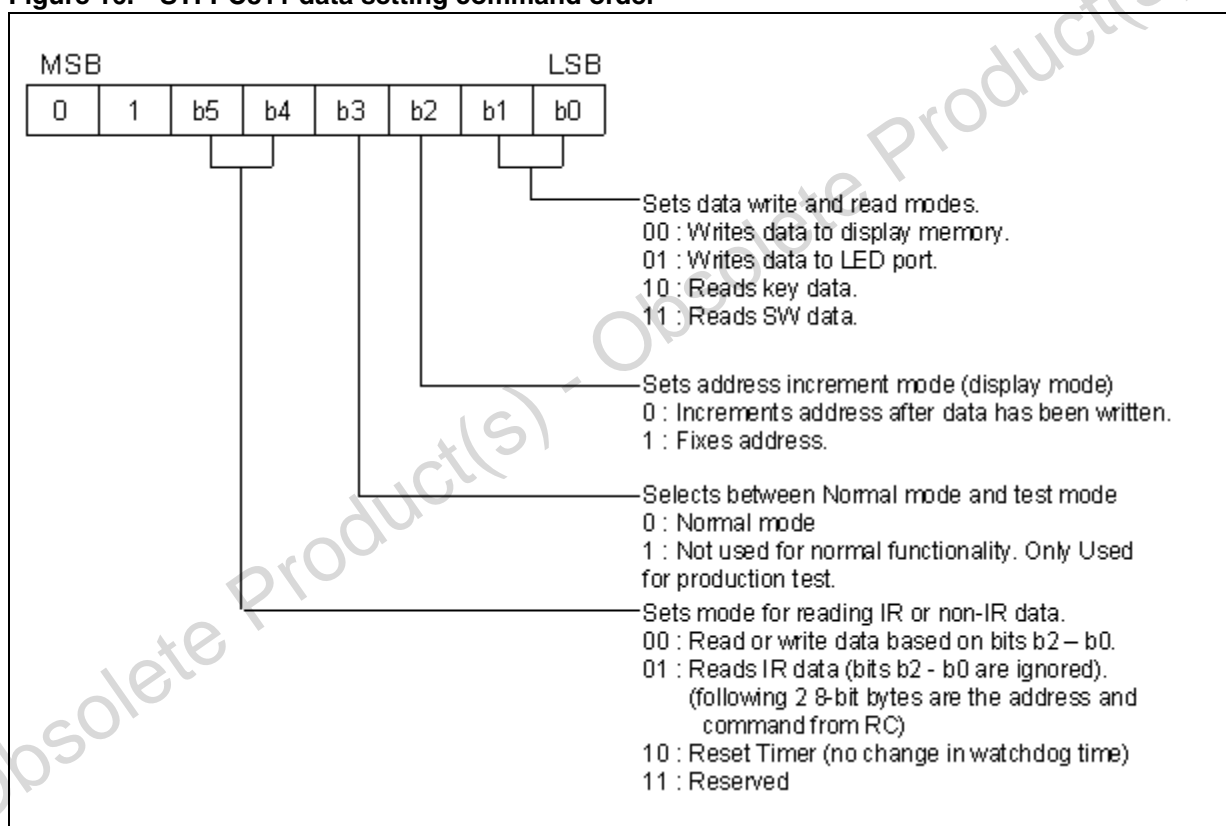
Figure 10. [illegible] data setting command order

MSB LSB

| 0 | 1 | b5 | b4 | b3 | b2 | b1 | b0 |
|---|---|---|---|---|---|---|---|

Sets data write and read modes.
00 : Writes data to display memory.
01 : Writes data to LED port.
10 : Reads key data.
11 : Reads SW data.

Sets address increment mode (display mode)
0 : Increments address after data has been written.
1 : Fixes address.

Selects between Normal mode and test mode
0 : Normal mode
1 : Not used for normal functionality. Only Used for production test.

Sets mode for reading IR or non-IR data.
00 : Read or write data based on bits b2 – b0.
01 : Reads IR data (bits b2 - b0 are ignored).
(following 2 8-bit bytes are the address and command from RC)
10 : Reset Timer (no change in watchdog time)
11 : Reserved

Obsolete Product(s) - Obsolete Product(s)